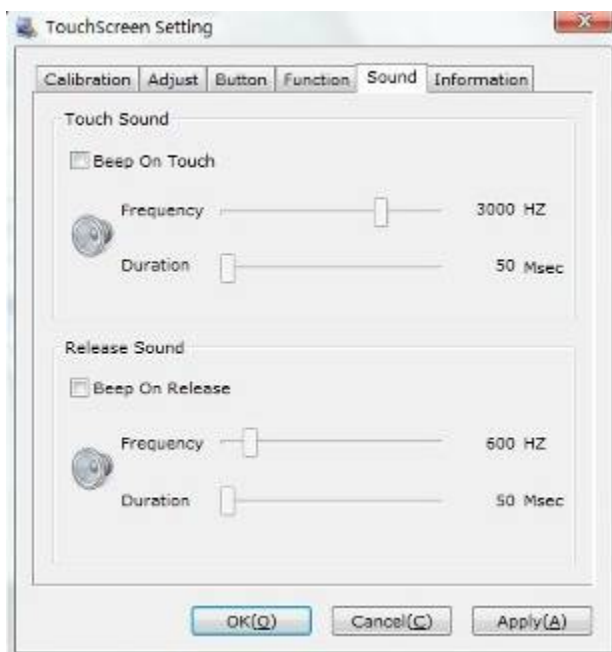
TouchScreen Setting

Calibration | Adjust | Button | Function | Sound | Information

Touch Sound

Beep On Touch

Frequency 3000 HZ

Duration 50 Msec

Release Sound

Beep On Release

Frequency 600 HZ

Duration 50 Msec

OK(O) Cancel(C) Apply(A)